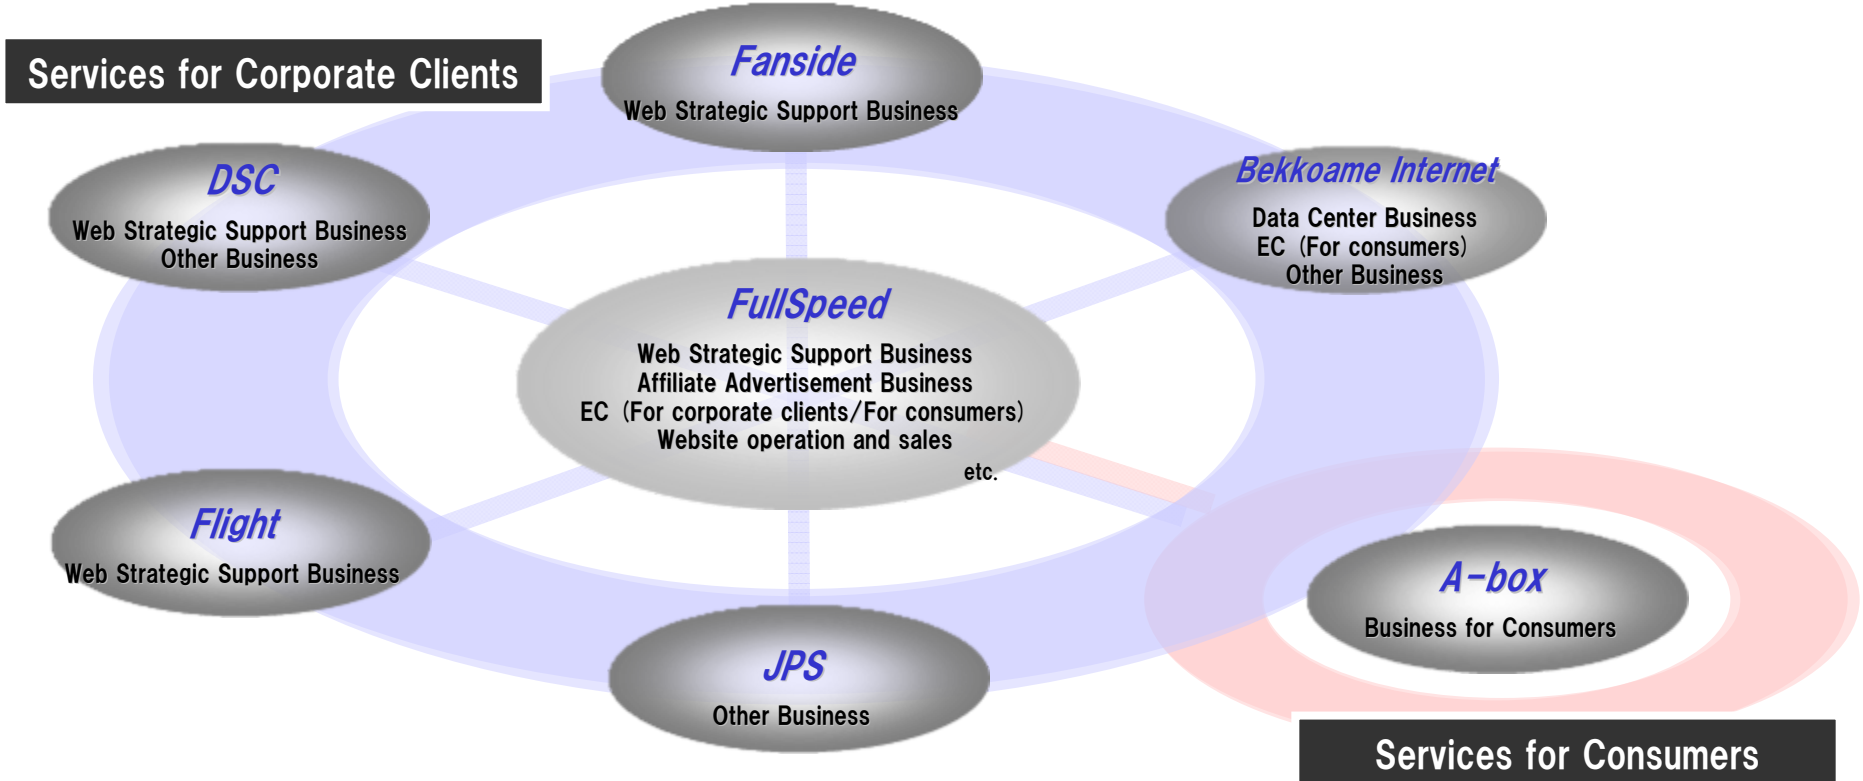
Services for Corporate Clients

Fanside
Web Strategic Support Business

DSC
Web Strategic Support Business
Other Business

Bekkoame Internet
Data Center Business
EC (For consumers)
Other Business

FullSpeed
Web Strategic Support Business
Affiliate Advertisement Business
EC (For corporate clients/For consumers)
Website operation and sales
etc.

Flight
Web Strategic Support Business

A-box
Business for Consumers

JPS
Other Business

Services for Consumers